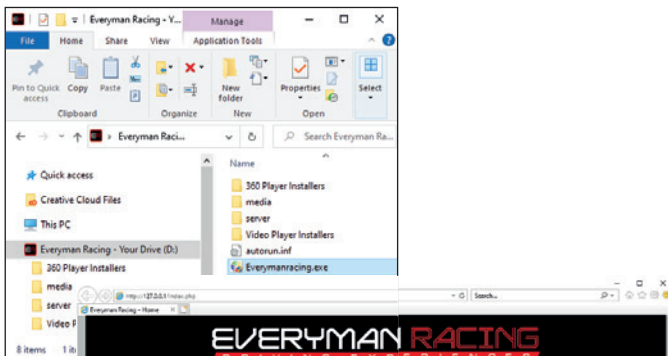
Everyman Racing - Y...
Manage
File Home Share View Application Tools
Pin to Quick access Copy Paste
Clipboard
Organize
New folder
New
Properties
Open
Select
Everyman Raci...
Search Everyman Ra...
Quick access
Creative Cloud Files
This PC
Everyman Racing - Your Drive (D:)
360 Player Installers
media
server
Video P
8 items 1 ite
Name
360 Player Installers
media
server
Video Player Installers
autorun.inf
Everymanracing.exe
http://127.0.0.1/index.php
Search...
Everyman Racing - Home
EVERYMAN RACING
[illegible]